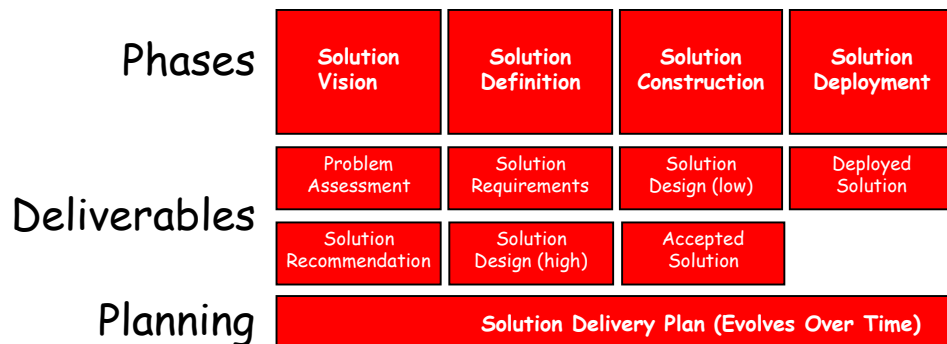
Phases

| Solution Vision | Solution Definition | Solution Construction | Solution Deployment |
|---|---|---|---|

Deliverables

| Problem Assessment | Solution Requirements | Solution Design (low) | Deployed Solution |
|---|---|---|---|
| Solution Recommendation | Solution Design (high) | Accepted Solution | |

Planning

Solution Delivery Plan (Evolves Over Time)